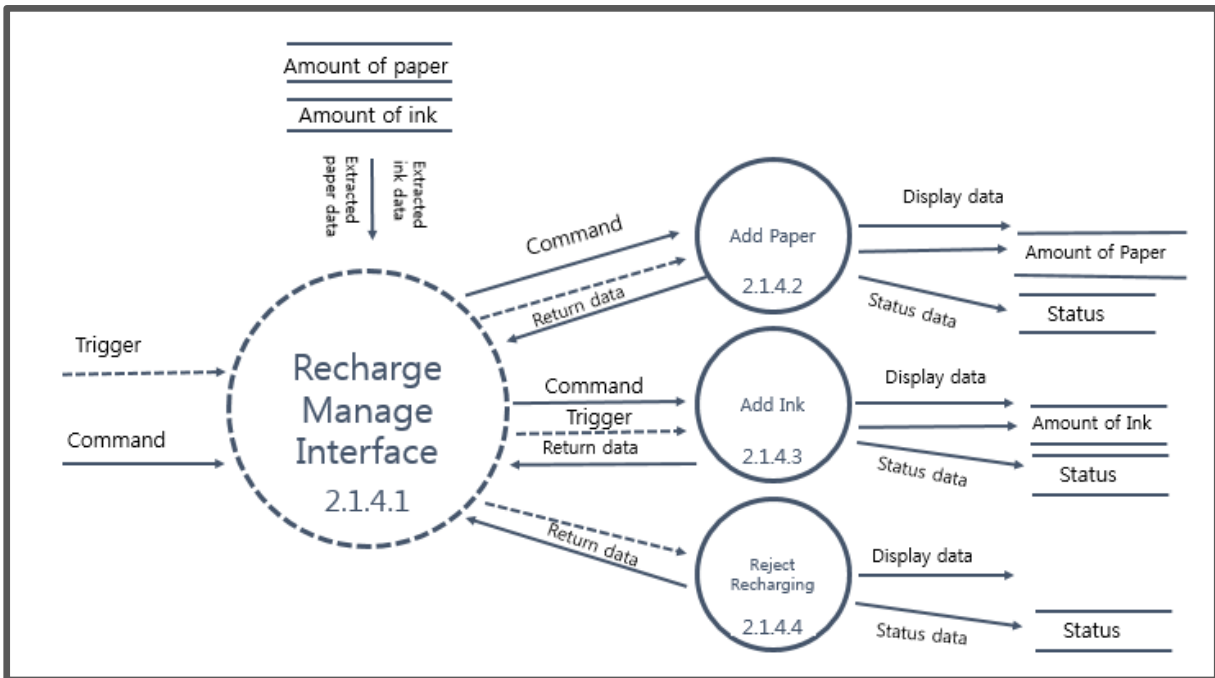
Amount of paper

Amount of ink

Extracted paper data

Extracted ink data

Trigger

Command

Recharge Manage Interface

2.1.4.1

Command

Return data

Add Paper

2.1.4.2

Display data

Amount of Paper

Status data

Status

Command

Trigger

Return data

Add Ink

2.1.4.3

Display data

Amount of Ink

Status data

Status

Return data

Reject Recharging

2.1.4.4

Display data

Status data

Status